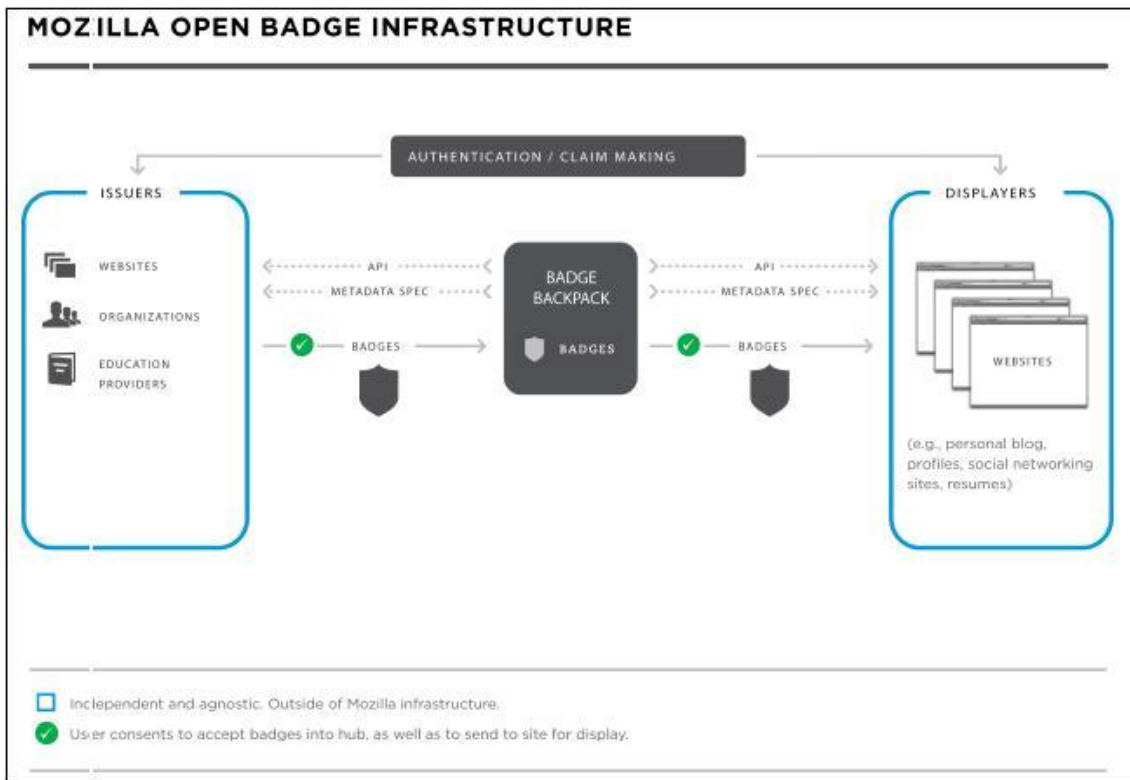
MOZILLA OPEN BADGE INFRASTRUCTURE

AUTHENTICATION / CLAIM MAKING

ISSUERS

WEBSITES

ORGANIZATIONS

EDUCATION PROVIDERS

API

METADATA SPEC

BADGES

BADGE BACKPACK

BADGES

API

METADATA SPEC

BADGES

DISPLAYERS

WEBSITES

(e.g., personal blog, profiles, social networking sites, resumes)

Independent and agnostic. Outside of Mozilla infrastructure.

User consents to accept badges into hub, as well as to send to site for display.